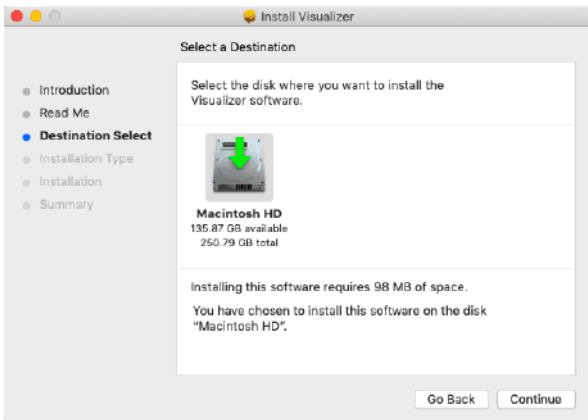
Install Visualizer

Select a Destination

Introduction
Read Me
Destination Select
Installation Type
Installation
Summary

Select the disk where you want to install the Visualizer software.

Macintosh HD
135.87 GB available
250.79 GB total

Installing this software requires 98 MB of space.

You have chosen to install this software on the disk "Macintosh HD".

Go Back
Continue